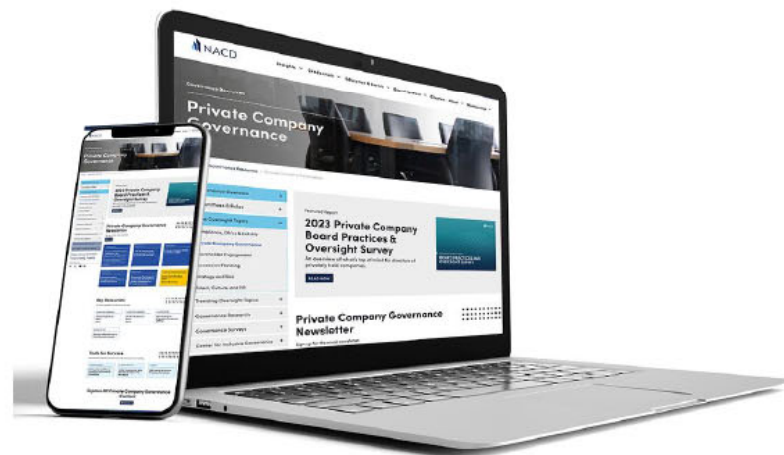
NACD

Insights Education Director Events Governance Chapters About Membership

Governance Resources

Private Company Governance

Governance Resources

Director Essentials

Committee Essentials

Oversight Topics

Compliance, Ethics & Integrity

Private Company Governance

Shareholder Engagement

Succession Planning

Strategy and Risk

Talent, Culture, and HR

Trending Oversight Topics

Governance Research

Governance Surveys

Center for Inclusive Governance

Featured Report

2023 Private Company Board Practices & Oversight Survey

Get an overview of what's top of mind for directors of privately held companies.

READ NOW

Private Company Governance Newsletter

Sign up for the email newsletter

Private Company Governance

2023 Private Company Board Practices & Oversight Survey

Private Company Governance Newsletter

Key Resources

Tools for Services

Explore All Private Company Governance Content